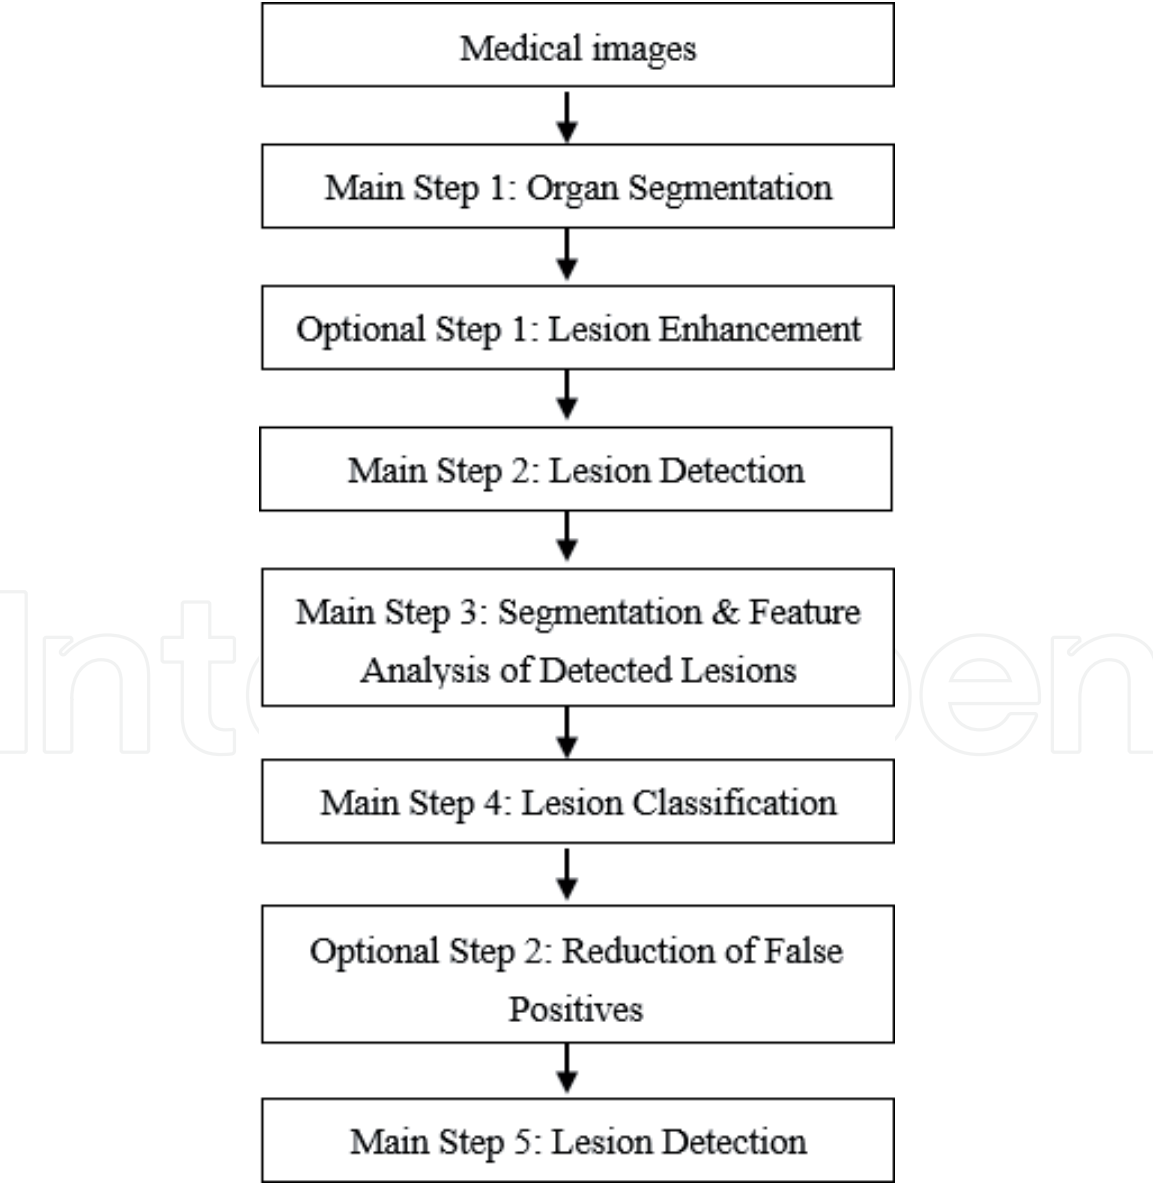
Medical images

Main Step 1: Organ Segmentation

Optional Step 1: Lesion Enhancement

Main Step 2: Lesion Detection

Main Step 3: Segmentation & Feature Analysis of Detected Lesions

Main Step 4: Lesion Classification

Optional Step 2: Reduction of False Positives

Main Step 5: Lesion Detection